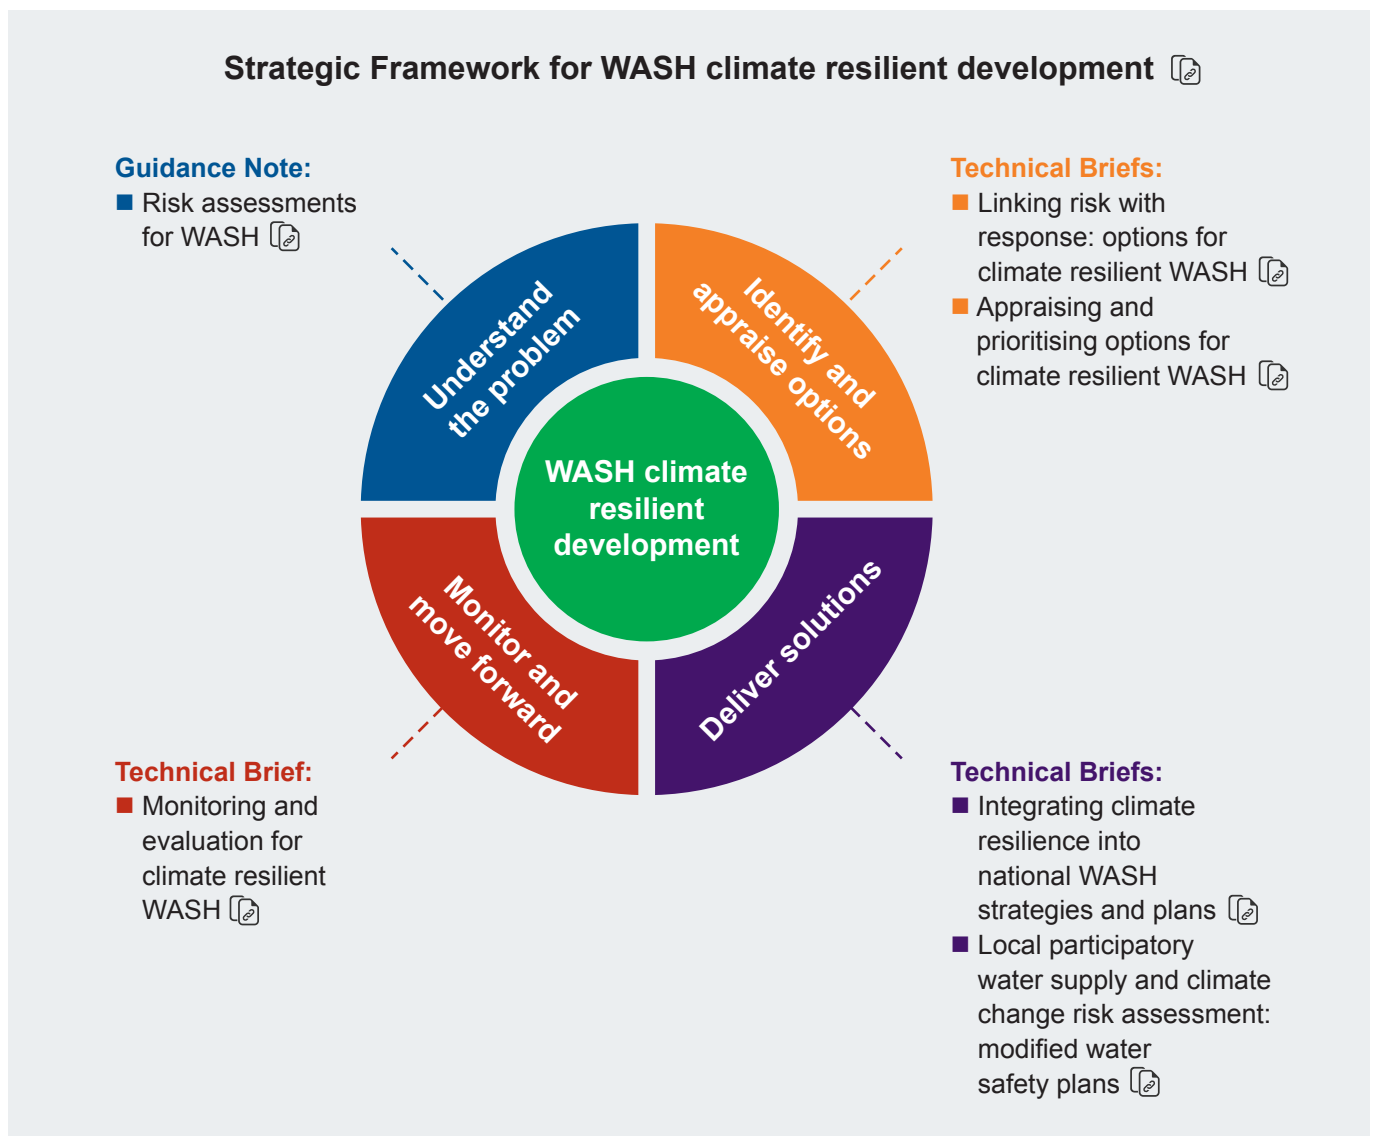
Strategic Framework for WASH climate resilient development

Guidance Note:
■ Risk assessments for WASH

Technical Briefs:
■ Linking risk with response: options for climate resilient WASH
■ Appraising and prioritising options for climate resilient WASH

Understand the problem

Identify and appraise options

WASH climate resilient development

Monitor and move forward

Deliver solutions

Technical Brief:
■ Monitoring and evaluation for climate resilient WASH

Technical Briefs:
■ Integrating climate resilience into national WASH strategies and plans
■ Local participatory water supply and climate change risk assessment: modified water safety plans